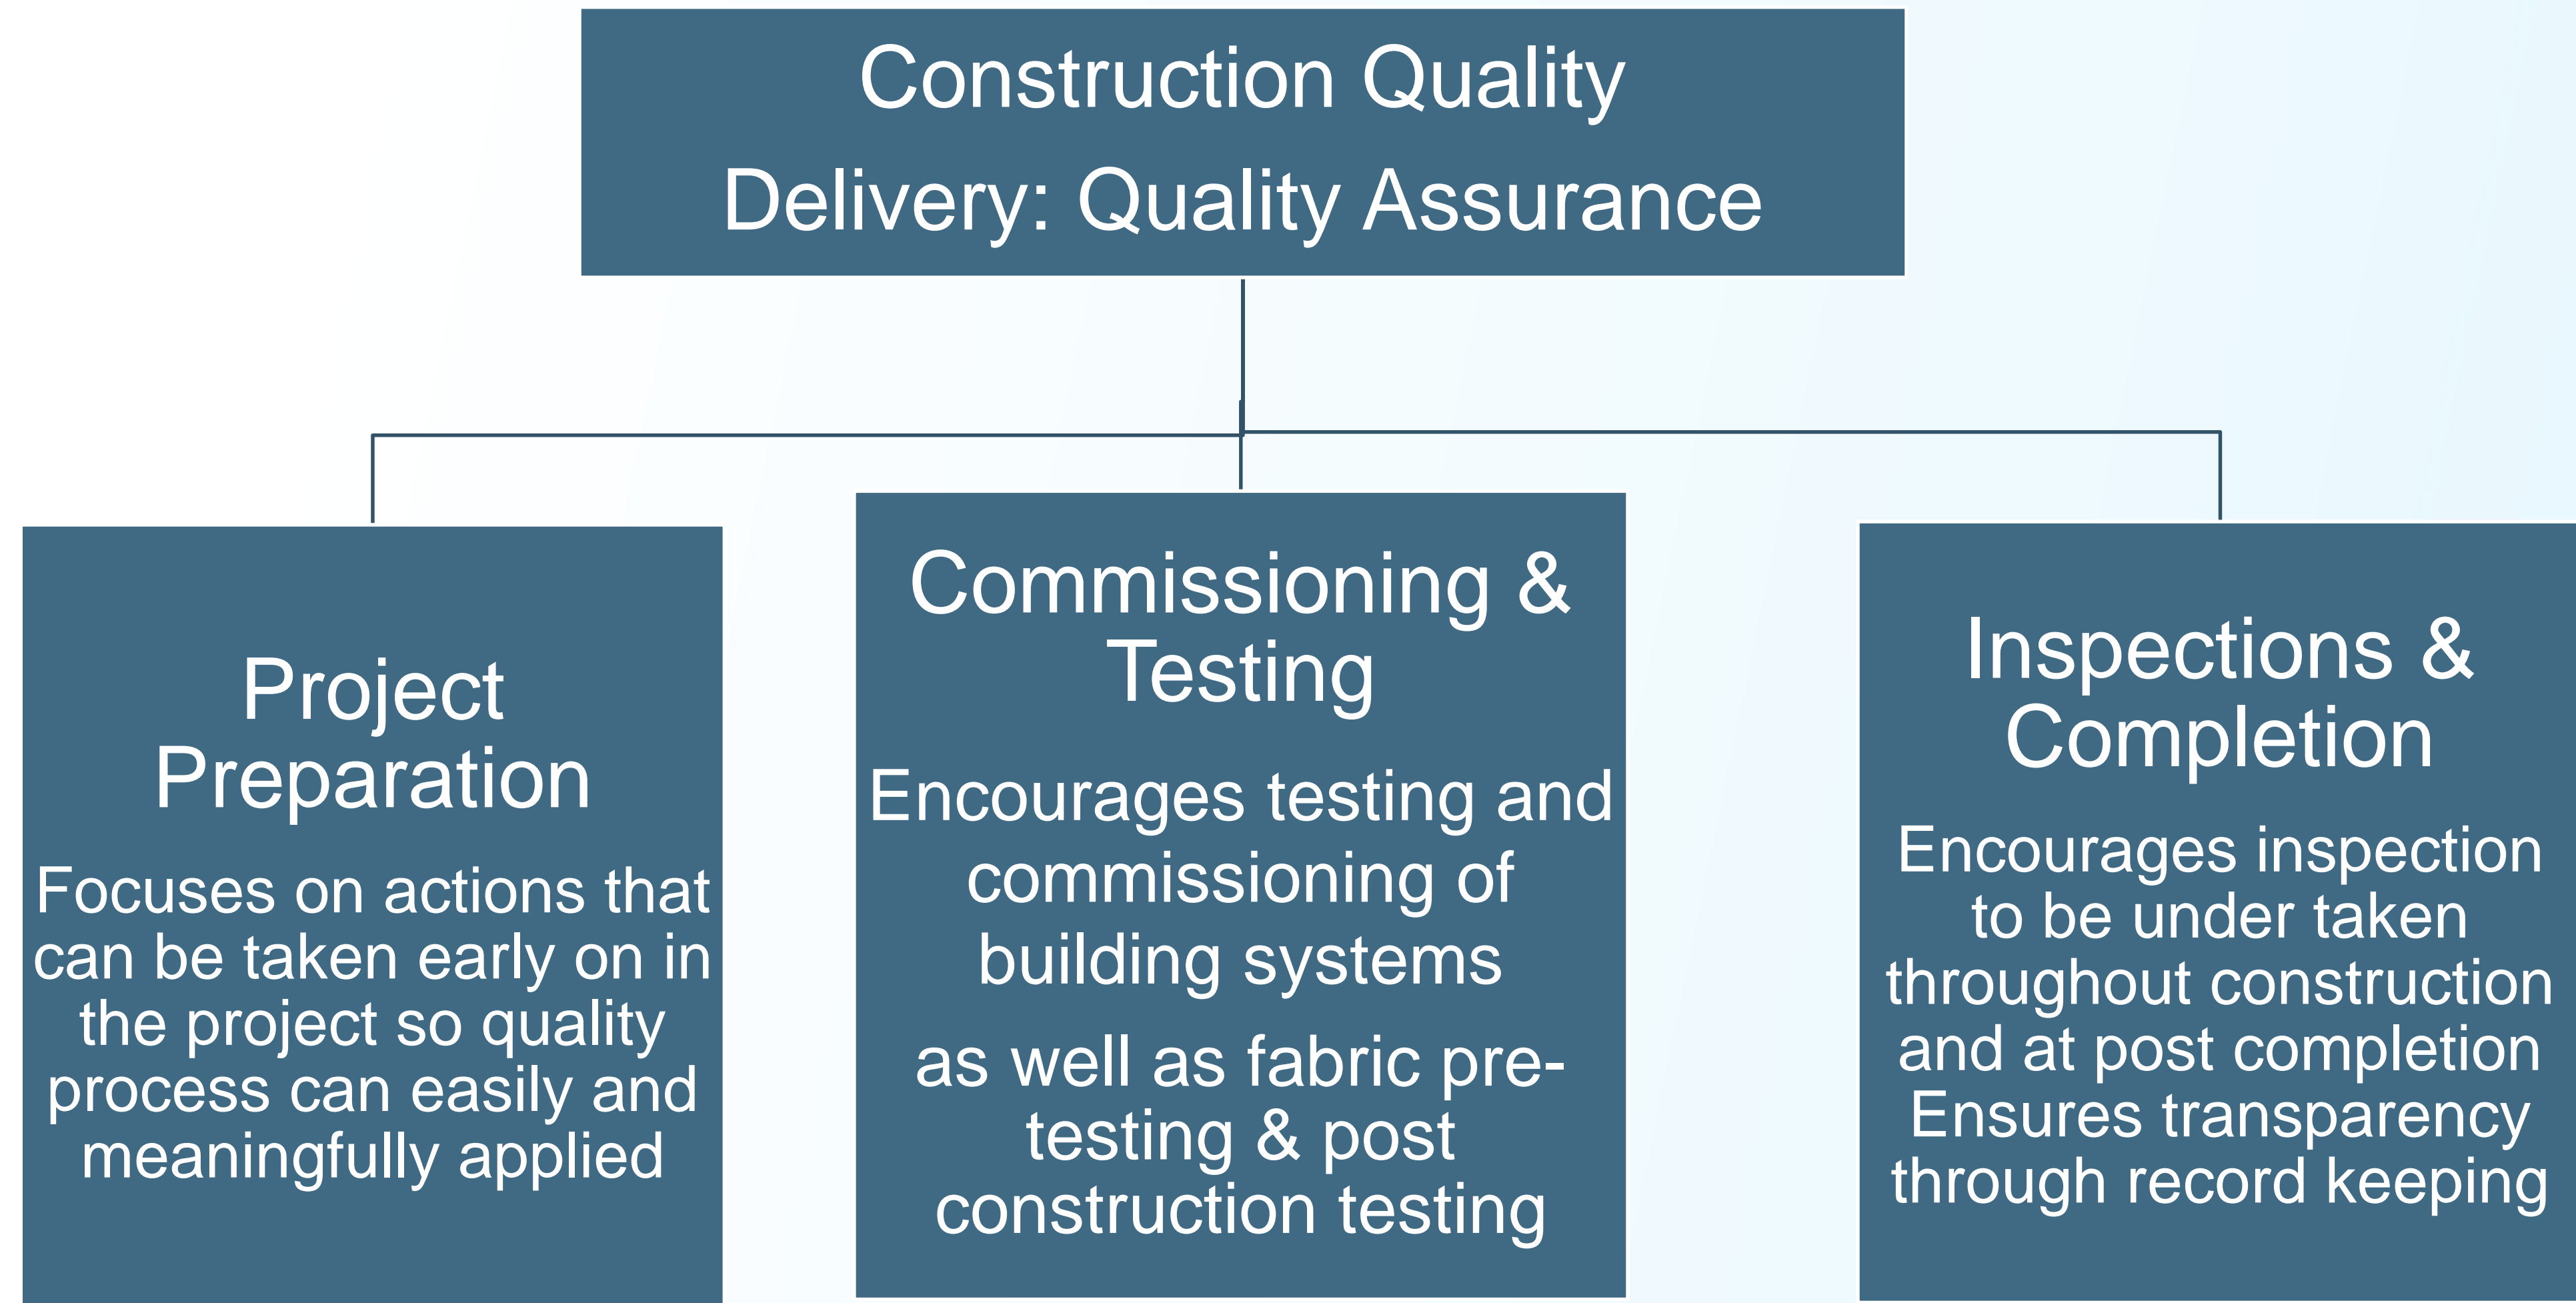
Construction Quality Delivery: Quality Assurance

Project Preparation

Focuses on actions that can be taken early on in the project so quality process can easily and meaningfully applied

Commissioning & Testing

Encourages testing and commissioning of building systems

as well as fabric pre-testing & post construction testing

Inspections & Completion

Encourages inspection to be under taken throughout construction and at post completion Ensures transparency through record keeping